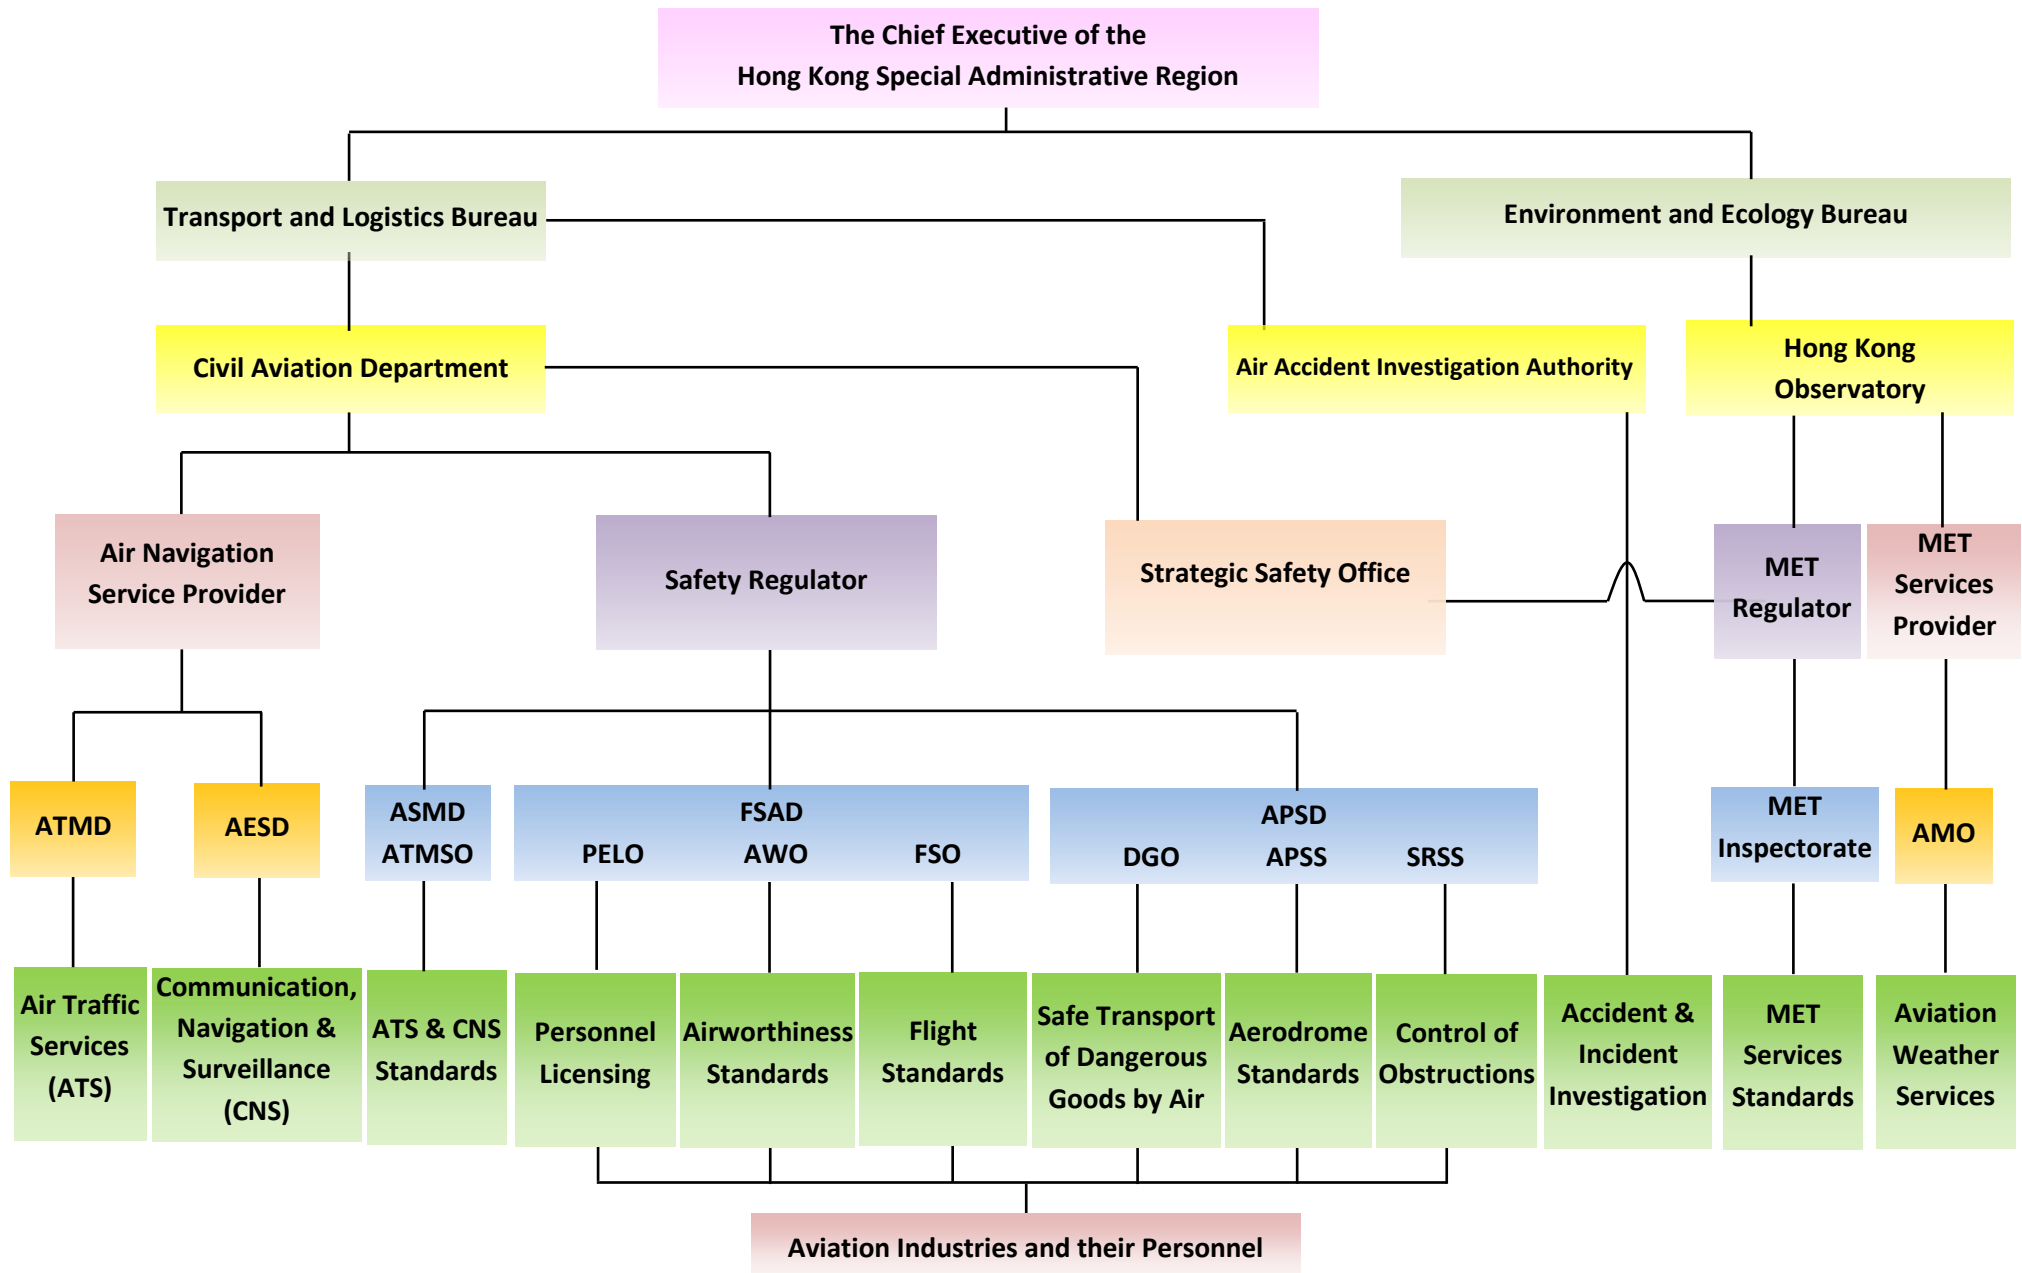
The Chief Executive of the Hong Kong Special Administrative Region

Transport and Logistics Bureau

Environment and Ecology Bureau

Civil Aviation Department

Air Accident Investigation Authority

Hong Kong Observatory

Air Navigation Service Provider

Safety Regulator

Strategic Safety Office

MET Regulator

MET Services Provider

ATMD

AESD

ASMD
ATMSO

FSAD
PELO AWO FSO

APSD
DGO APSS SRSS

MET Inspectorate

AMO

Air Traffic Services (ATS)

Communication, Navigation & Surveillance (CNS)

ATS & CNS Standards

Personnel Licensing

Airworthiness Standards

Flight Standards

Safe Transport of Dangerous Goods by Air

Aerodrome Standards

Control of Obstructions

Accident & Incident Investigation

MET Services Standards

Aviation Weather Services

Aviation Industries and their Personnel